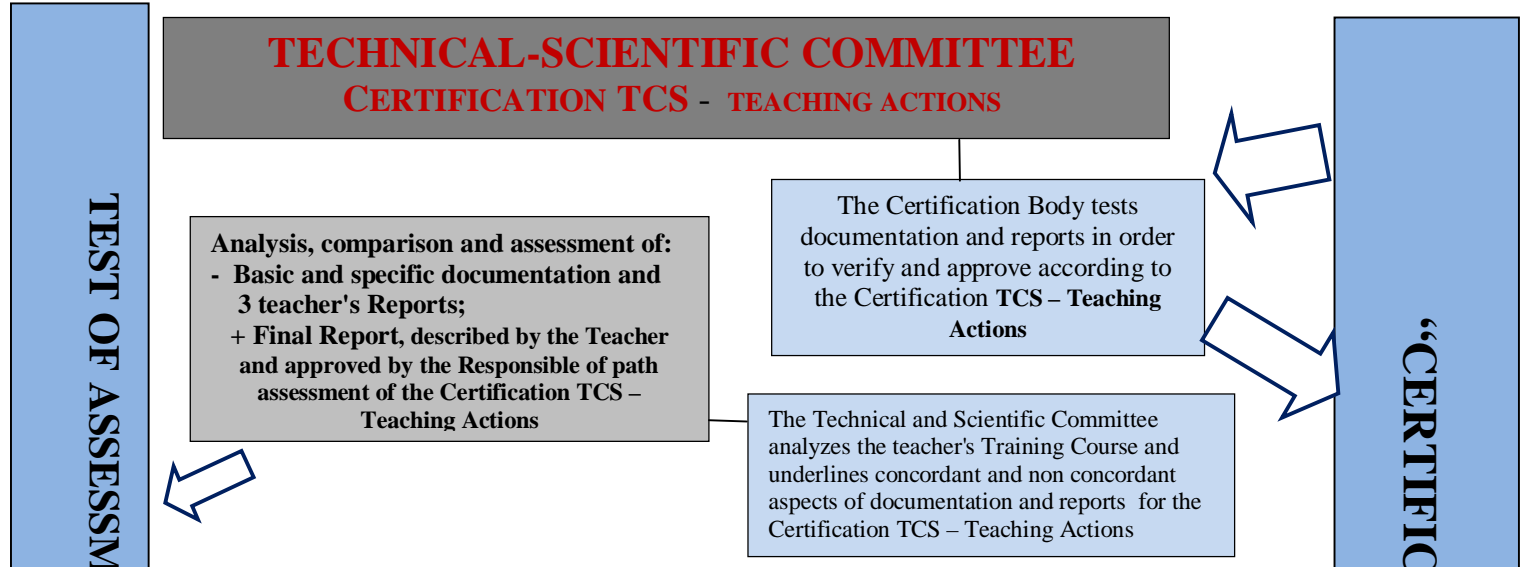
TEST OF ASSESSM

TECHNICAL-SCIENTIFIC COMMITTEE
CERTIFICATION TCS - TEACHING ACTIONS

The Certification Body tests documentation and reports in order to verify and approve according to the Certification **TCS – Teaching Actions**

Analysis, comparison and assessment of:
- Basic and specific documentation and 3 teacher's Reports;
+ Final Report, described by the Teacher and approved by the Responsible of path assessment of the Certification TCS – Teaching Actions

The Technical and Scientific Committee analyzes the teacher's Training Course and underlines concordant and non concordant aspects of documentation and reports for the Certification TCS – Teaching Actions

"CERTIFIC